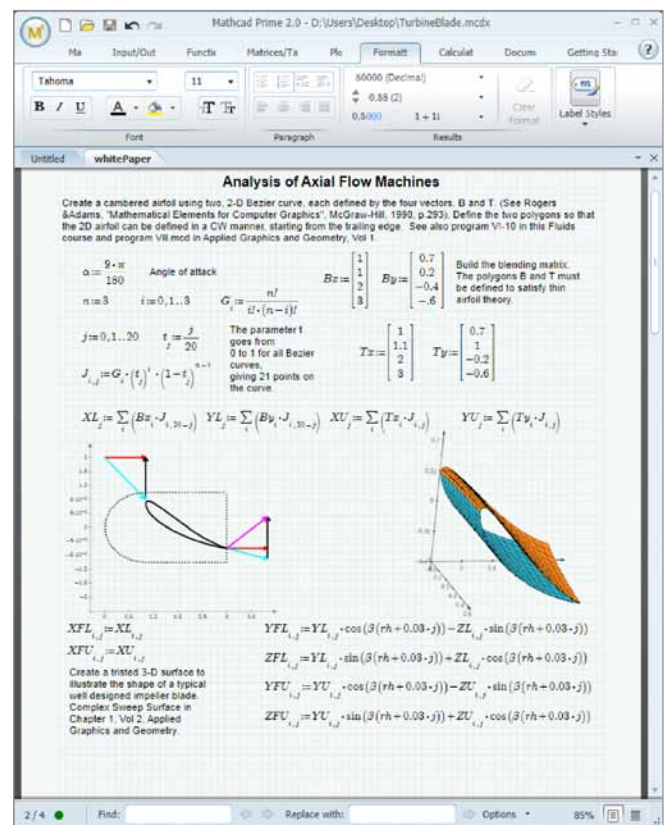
Mathcad Prime 2.0 - D:\Users\Desktop\TurbineBlade.mcdx

Ma Input/Out Functi Matrices/Ta Plo Formatt Calculat Docum Getting Sta ?

Tahoma 11 B I U A T T

Font Paragraph

50000 (Decimal) 0.88 (2) 0.5000 1+1i Clear Format Label Styles

Results

Untitled whitePaper

Analysis of Axial Flow Machines

Create a cambered airfoil using two, 2-D Bezier curve, each defined by the four vectors, B and T. (See Rogers &Adams, "Mathematical Elements for Computer Graphics", McGraw-Hill, 1990, p.293). Define the two polygons so that the 2D airfoil can be defined in a CW manner, starting from the trailing edge. See also program VI-10 in this Fluids course and program VII.mcd in Applied Graphics and Geometry, Vol 1.

$\alpha := \frac{9 \cdot \pi}{180}$ Angle of attack

$n := 3$ $i := 0,1..3$ $G_i := \frac{n!}{i! \cdot (n-i)!}$

$Bx := \begin{bmatrix} 1 \\ 1 \\ 2 \\ 3 \end{bmatrix}$ $By := \begin{bmatrix} 0.7 \\ 0.2 \\ -0.4 \\ -.6 \end{bmatrix}$

Build the blending matrix. The polygons B and T must be defined to satisfy thin airfoil theory.

$j := 0,1..20$ $t_j := \frac{j}{20}$

The parameter t goes from 0 to 1 for all Bezier curves, giving 21 points on the curve.

$J_{i,j} := G_i \cdot (t_j)^i \cdot (1-t_j)^{n-i}$

$Tx := \begin{bmatrix} 1 \\ 1.1 \\ 2 \\ 3 \end{bmatrix}$ $Ty := \begin{bmatrix} 0.7 \\ 1 \\ -0.2 \\ -0.6 \end{bmatrix}$

$XL_j := \sum_i (Bx_i \cdot J_{i,20-j})$ $YL_j := \sum_i (By_i \cdot J_{i,20-j})$ $XU_j := \sum_i (Tx_i \cdot J_{i,j})$ $YU_j := \sum_i (Ty_i \cdot J_{i,j})$

$XFL_{i,j} := XL_j$

$XFU_{i,j} := XU_j$

Create a tristed 3-D surface to illustrate the shape of a typical well designed impeller blade. Complex Sweep Surface in Chapter 1, Vol 2, Applied Graphics and Geometry.

$YFL_{i,j} := YL_{i,j} \cdot \cos(3(rh+0.03 \cdot j)) - ZL_{i,j} \cdot \sin(3(rh+0.03 \cdot j))$

$ZFL_{i,j} := YL_{i,j} \cdot \sin(3(rh+0.03 \cdot j)) + ZL_{i,j} \cdot \cos(3(rh+0.03 \cdot j))$

$YFU_{i,j} := YU_{i,j} \cdot \cos(3(rh+0.03 \cdot j)) - ZU_{i,j} \cdot \sin(3(rh+0.03 \cdot j))$

$ZFU_{i,j} := YU_{i,j} \cdot \sin(3(rh+0.03 \cdot j)) + ZU_{i,j} \cdot \cos(3(rh+0.03 \cdot j))$

2/4 Find: Replace with: Options 85%